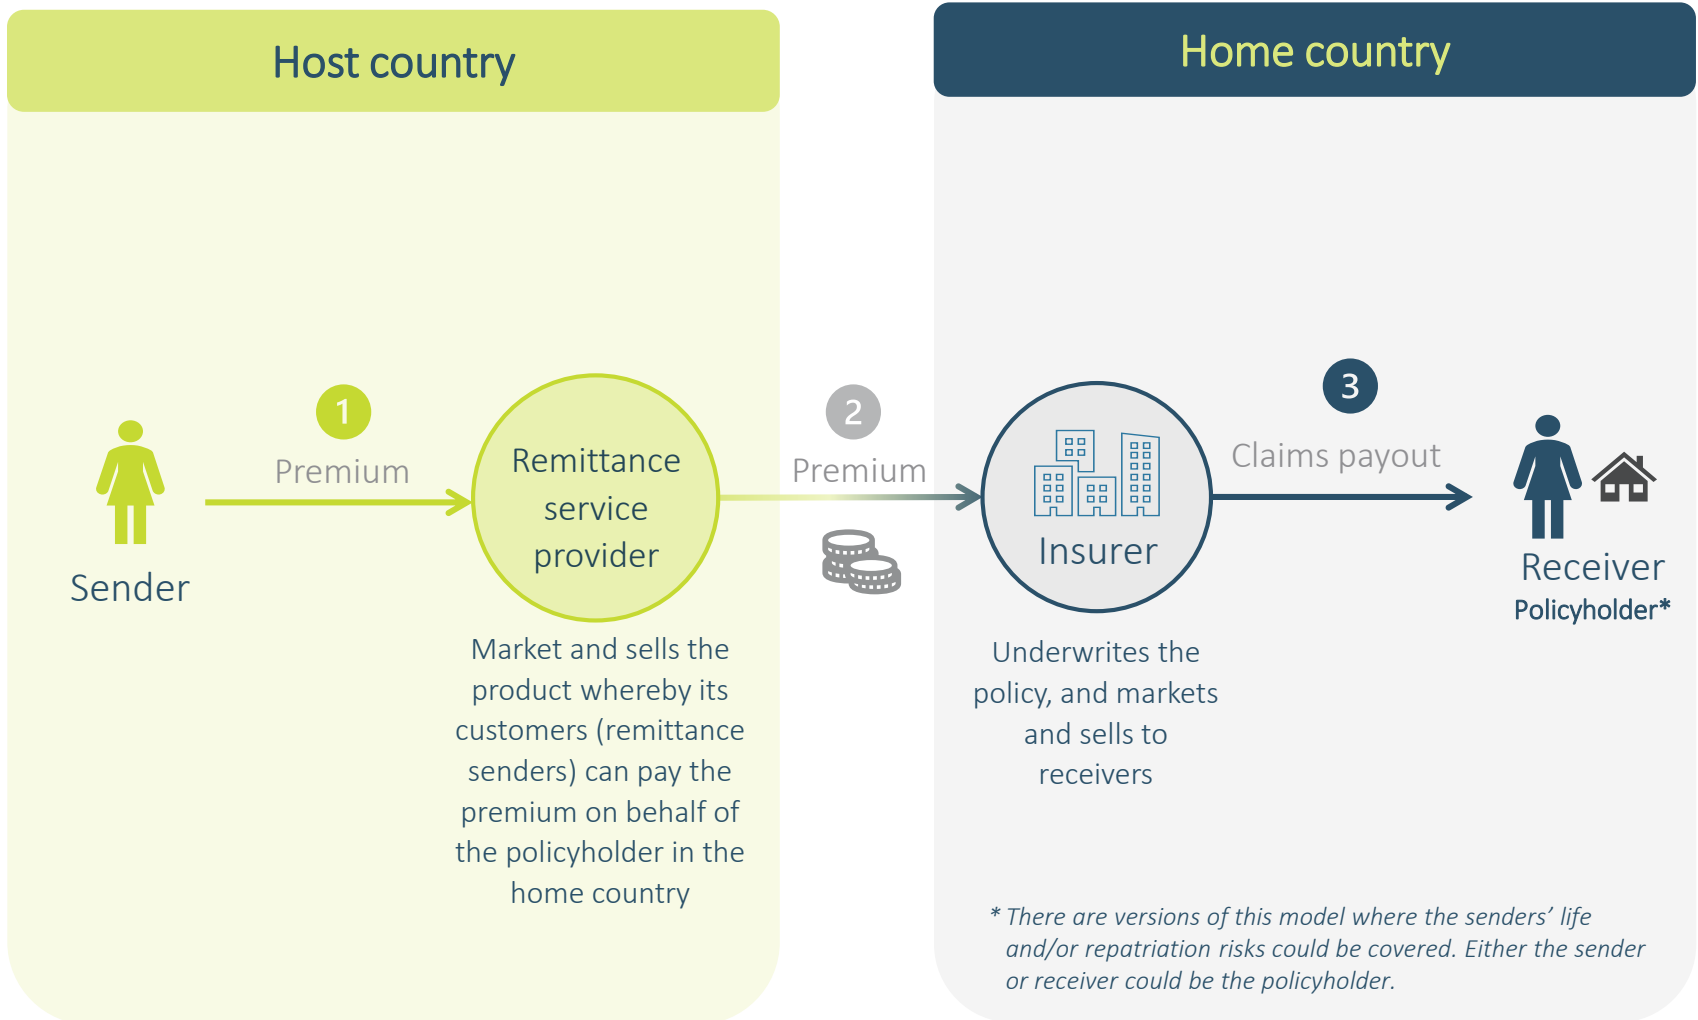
Host country

Home country

Sender

1

Premium

Remittance service provider

Market and sells the product whereby its customers (remittance senders) can pay the premium on behalf of the policyholder in the home country

2

Premium

Insurer

Underwrites the policy, and markets and sells to receivers

3

Claims payout

Receiver

Policyholder*

* There are versions of this model where the senders' life and/or repatriation risks could be covered. Either the sender or receiver could be the policyholder.